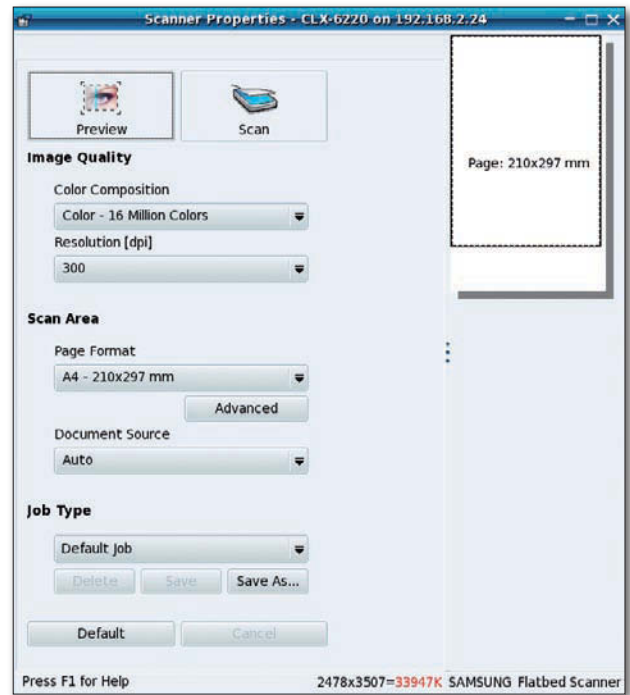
Scanner Properties - CLX-6220 on 192.168.2.24

Preview
Scan

Page: 210x297 mm

Image Quality

Color Composition
Color - 16 Million Colors
Resolution [dpi]
300

Scan Area

Page Format
A4 - 210x297 mm
Advanced
Document Source
Auto

Job Type

Default Job
Delete
Save
Save As...

Default
Cancel

Press F1 for Help
2478x3507=33947K SAMSUNG Flatbed Scanner